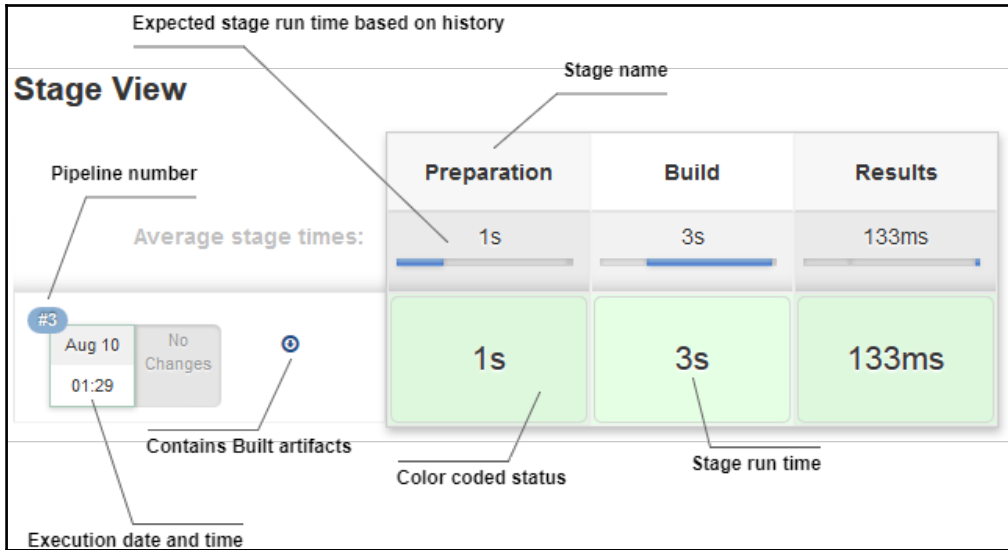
Expected stage run time based on history

Stage View

Stage name

Pipeline number

| | Preparation | Build | Results |
|---|---|---|---|
| Average stage times: | 1s | 3s | 133ms |
| #3 Aug 10 01:29 No Changes | 1s | 3s | 133ms |

Contains Built artifacts

Color coded status

Stage run time

Execution date and time